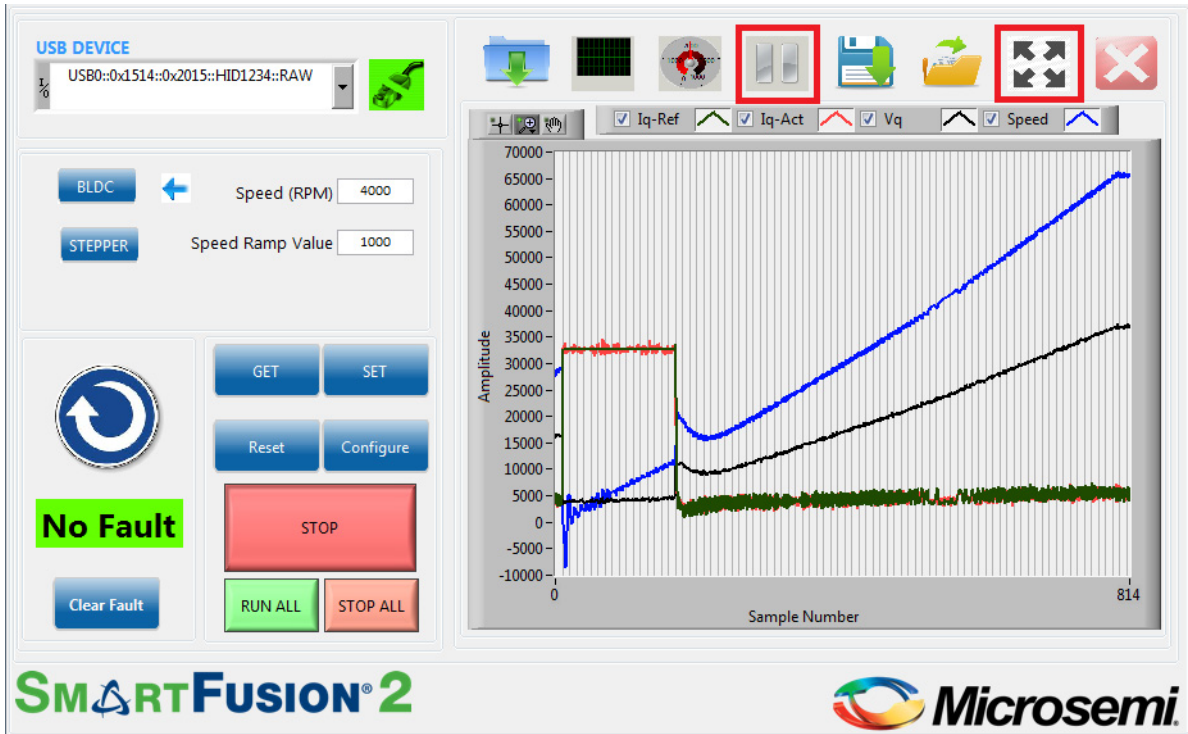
USB DEVICE

USB0::0x1514::0x2015::HID1234::RAW

BLDC

Speed (RPM) 4000

STEPPER

Speed Ramp Value 1000

GET SET

Reset Configure

No Fault

STOP

RUN ALL STOP ALL

Clear Fault

Iq-Ref Iq-Act Vq Speed

70000
65000
60000
55000
50000
45000
40000
35000
30000
25000
20000
15000
10000
5000
0
-5000
-10000

Amplitude

0 814

Sample Number

SMARTFUSION® 2

Microsemi.